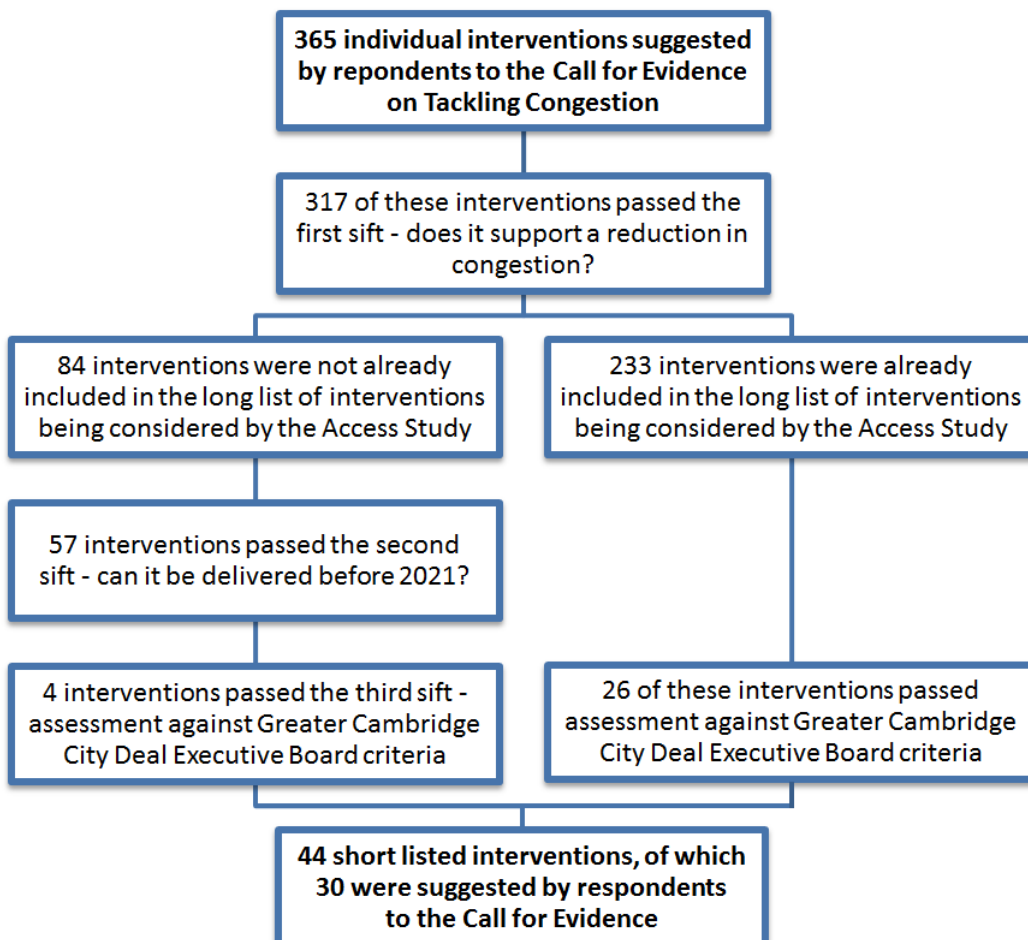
365 individual interventions suggested by repondents to the Call for Evidence on Tackling Congestion

317 of these interventions passed the first sift - does it support a reduction in congestion?

84 interventions were not already included in the long list of interventions being considered by the Access Study

233 interventions were already included in the long list of interventions being considered by the Access Study

57 interventions passed the second sift - can it be delivered before 2021?

4 interventions passed the third sift - assessment against Greater Cambridge City Deal Executive Board criteria

26 of these interventions passed assessment against Greater Cambridge City Deal Executive Board criteria

44 short listed interventions, of which 30 were suggested by respondents to the Call for Evidence